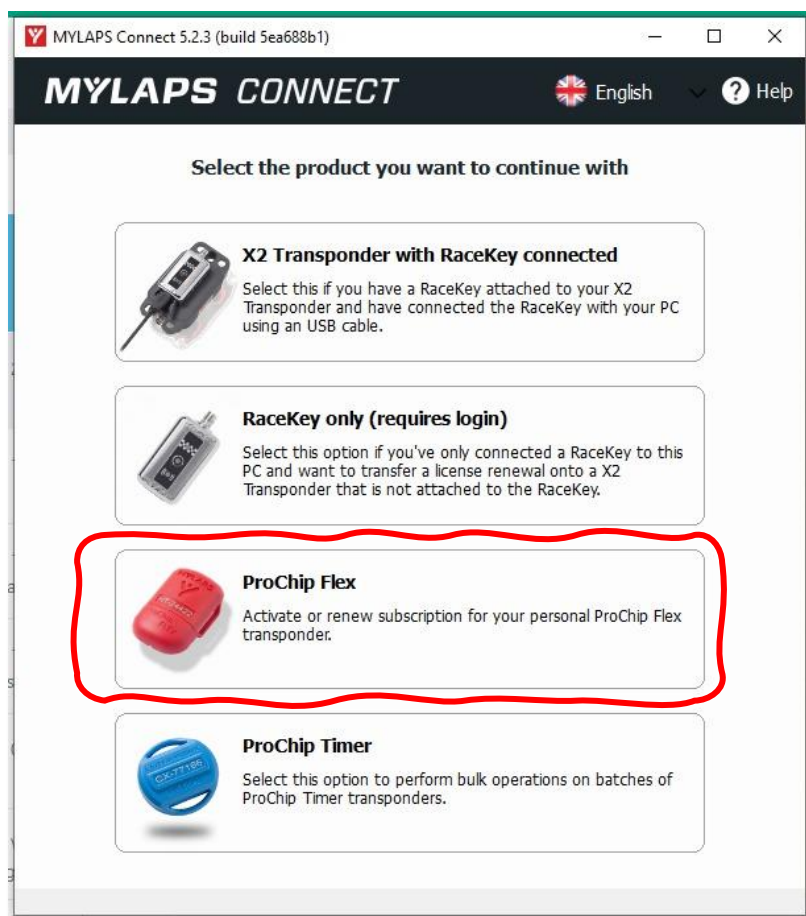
MYLAPS Connect 5.2.3 (build 5ea688b1)

MYLAPS CONNECT

English

Help

Select the product you want to continue with

X2 Transponder with RaceKey connected

Select this if you have a RaceKey attached to your X2 Transponder and have connected the RaceKey with your PC using an USB cable.

RaceKey only (requires login)

Select this option if you've only connected a RaceKey to this PC and want to transfer a license renewal onto a X2 Transponder that is not attached to the RaceKey.

ProChip Flex

Activate or renew subscription for your personal ProChip Flex transponder.

ProChip Timer

CX-77166

Select this option to perform bulk operations on batches of ProChip Timer transponders.